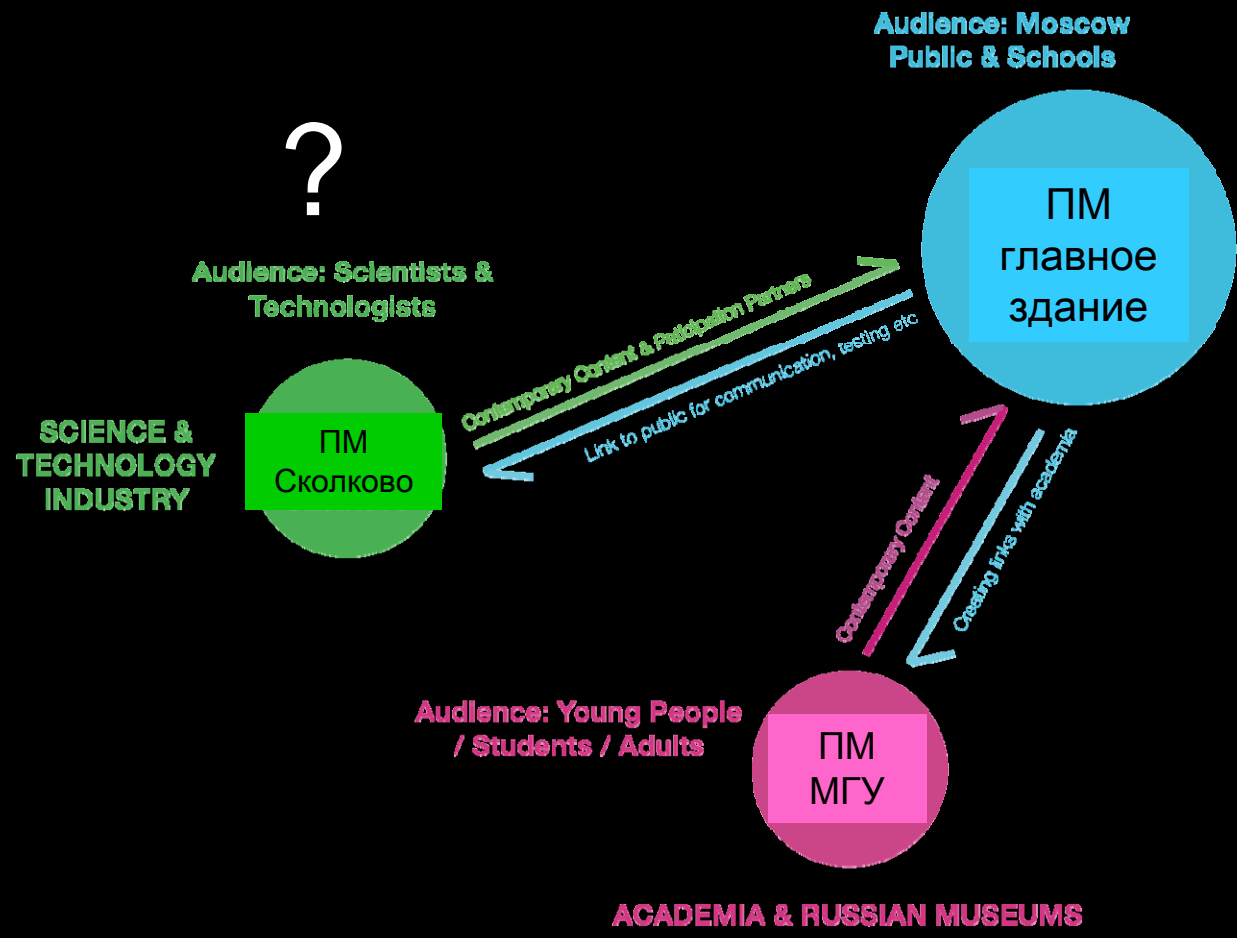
Audience: Moscow Public & Schools

?

Audience: Scientists & Technologists

ПМ главное здание

Contemporary Content & Participation Partners

Link to public for communication, testing etc

SCIENCE & TECHNOLOGY INDUSTRY

ПМ Сколково

Contemporary Content

Creating links with academia

Audience: Young People / Students / Adults

ПМ МГУ

ACADEMIA & RUSSIAN MUSEUMS